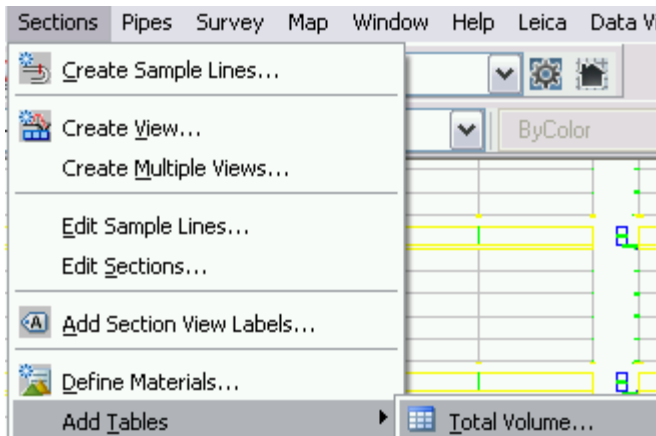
Sections Pipes Survey Map Window Help Leica Data V

Create Sample Lines...

Create View...
Create Multiple Views...

Edit Sample Lines...
Edit Sections...

Add Section View Labels...

Define Materials...
Add Tables

Total Volume...

ByColor